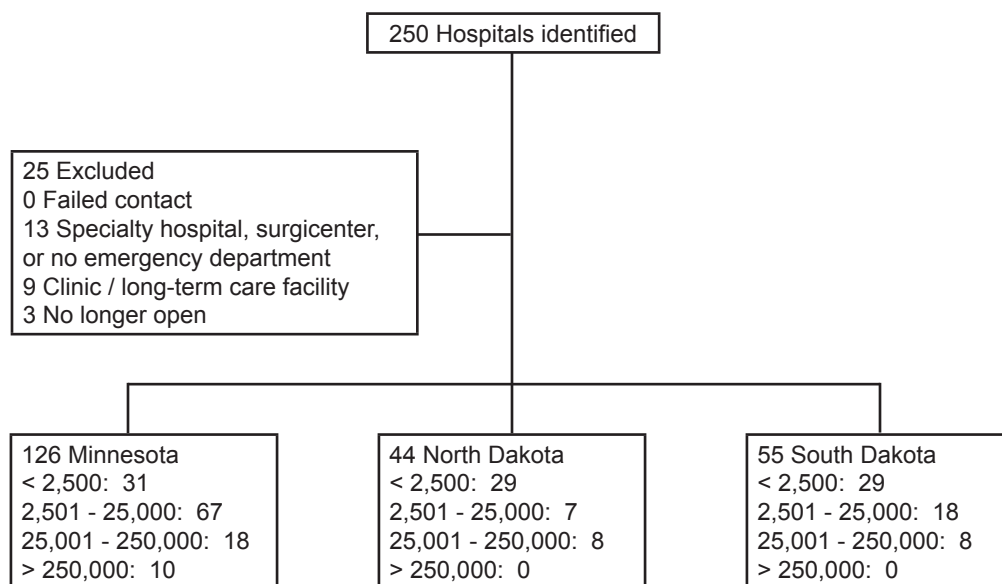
250 Hospitals identified

25 Excluded
0 Failed contact
13 Specialty hospital, surgicenter, or no emergency department
9 Clinic / long-term care facility
3 No longer open

126 Minnesota
< 2,500: 31
2,501 - 25,000: 67
25,001 - 250,000: 18
> 250,000: 10

44 North Dakota
< 2,500: 29
2,501 - 25,000: 7
25,001 - 250,000: 8
> 250,000: 0

55 South Dakota
< 2,500: 29
2,501 - 25,000: 18
25,001 - 250,000: 8
> 250,000: 0